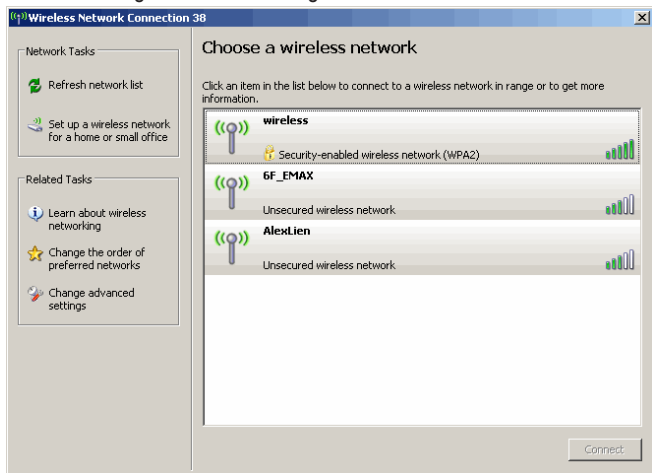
Wireless Network Connection 38

Network Tasks

Refresh network list

Set up a wireless network for a home or small office

Related Tasks

Learn about wireless networking

Change the order of preferred networks

Change advanced settings

Choose a wireless network

Click an item in the list below to connect to a wireless network in range or to get more information.

wireless

Security-enabled wireless network (WPA2)

6F_EMAX

Unsecured wireless network

AlexLien

Unsecured wireless network

Connect